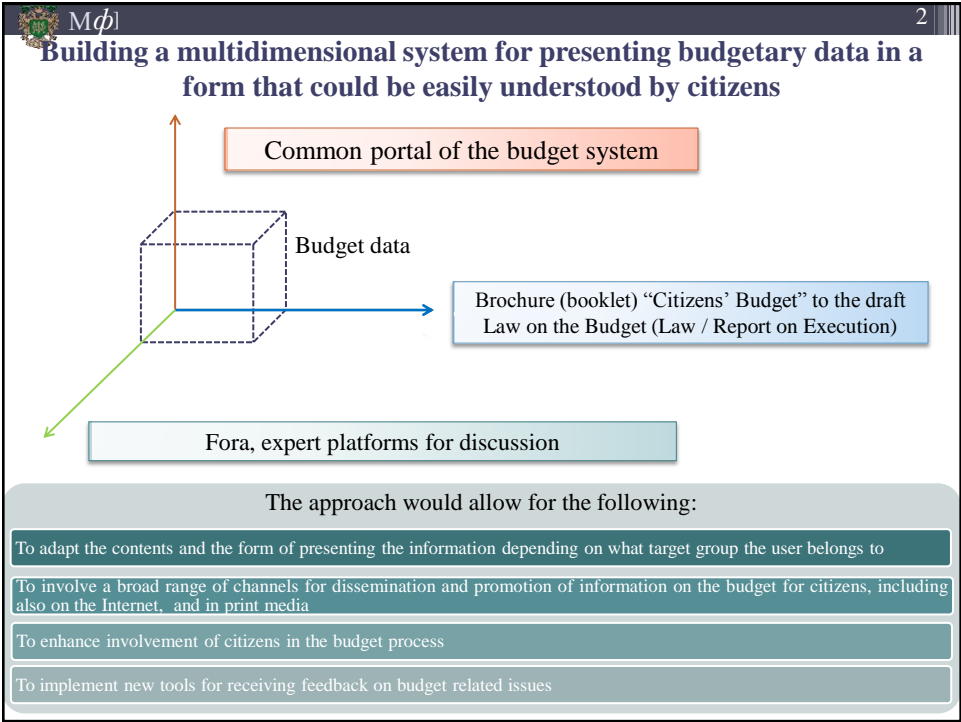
Мф

2

Building a multidimensional system for presenting budgetary data in a form that could be easily understood by citizens

Common portal of the budget system

Budget data

Brochure (booklet) “Citizens’ Budget” to the draft Law on the Budget (Law / Report on Execution)

Fora, expert platforms for discussion

The approach would allow for the following:

To adapt the contents and the form of presenting the information depending on what target group the user belongs to

To involve a broad range of channels for dissemination and promotion of information on the budget for citizens, including also on the Internet, and in print media

To enhance involvement of citizens in the budget process

To implement new tools for receiving feedback on budget related issues